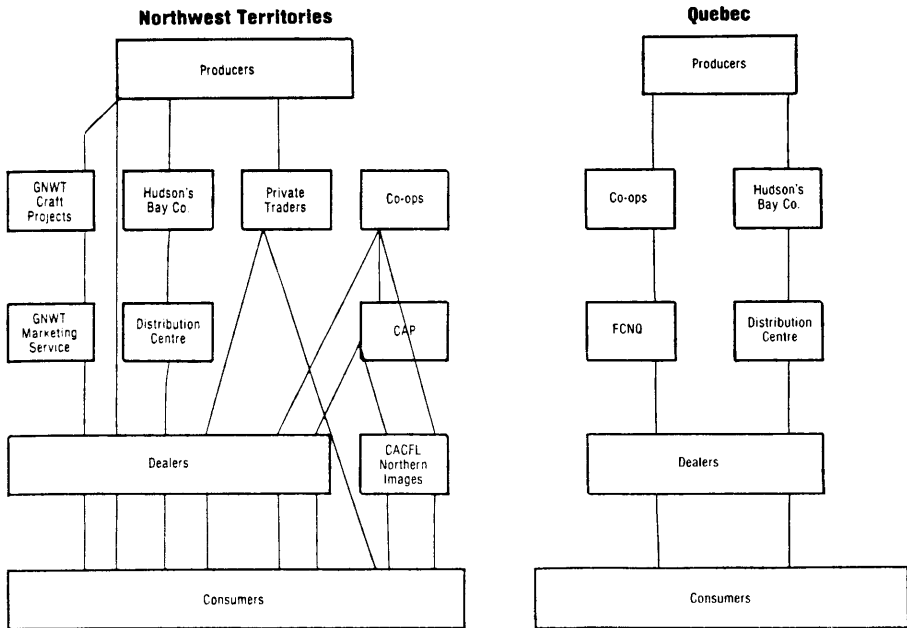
Northwest Territories

Producers

GNWT Craft Projects

Hudson's Bay Co.

Private Traders

Co-ops

GNWT Marketing Service

Distribution Centre

CAP

Dealers

CACFL Northern Images

Consumers

Quebec

Producers

Co-ops

Hudson's Bay Co.

FCNQ

Distribution Centre

Dealers

Consumers